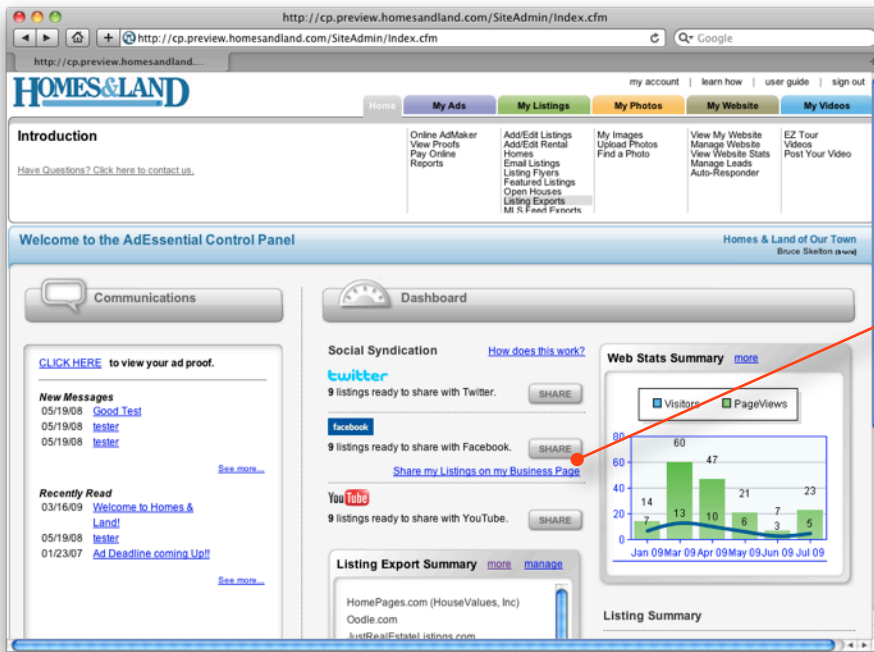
http://cp.preview.homesandland.com/SiteAdmin/Index.cfm

http://cp.preview.homesandland.com/SiteAdmin/Index.cfm

Q- Google

http://cp.preview.homesandland....

HOMES&LAND

my account | learn how | user guide | sign out

Home | My Ads | My Listings | My Photos | My Website | My Videos

Introduction

Have Questions? Click here to contact us.

Online AdMaker
View Proofs
Pay Online
Reports

Add/Edit Listings
Add/Edit Rental Homes
Email Listings
Listing Flyers
Featured Listings
Open Houses
Listing Exports
MLS Feed Exports

My Images
Upload Photos
Find a Photo

View My Website
Manage Website
View Website Stats
Manage Leads
Auto-Responder

EZ Tour
Videos
Post Your Video

Welcome to the AdEssential Control Panel

Homes & Land of Our Town
Bruce Skelton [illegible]

Communications

CLICK HERE to view your ad proof.

New Messages
05/19/08 Good Test
05/19/08 tester
05/19/08 tester

See more...

Recently Read
03/16/09 Welcome to Homes & Land!
05/19/08 tester
01/23/07 Ad Deadline coming Up!!

See more...

Dashboard

Social Syndication

How does this work?

twitter
9 listings ready to share with Twitter.

SHARE

facebook
9 listings ready to share with Facebook.

SHARE

Share my Listings on my Business Page

YouTube
9 listings ready to share with YouTube.

SHARE

Listing Export Summary more manage

HomePages.com (HouseValues, Inc)
Oodle.com
JustRealEstateListings.com

Web Stats Summary more

Visitors PageViews

80
60
40
20
0

14 7
60 13
47 10
21 6
7 3
23 5

Jan 09 Mar 09 Apr 09 May 09 Jun 09 Jul 09

Listing Summary